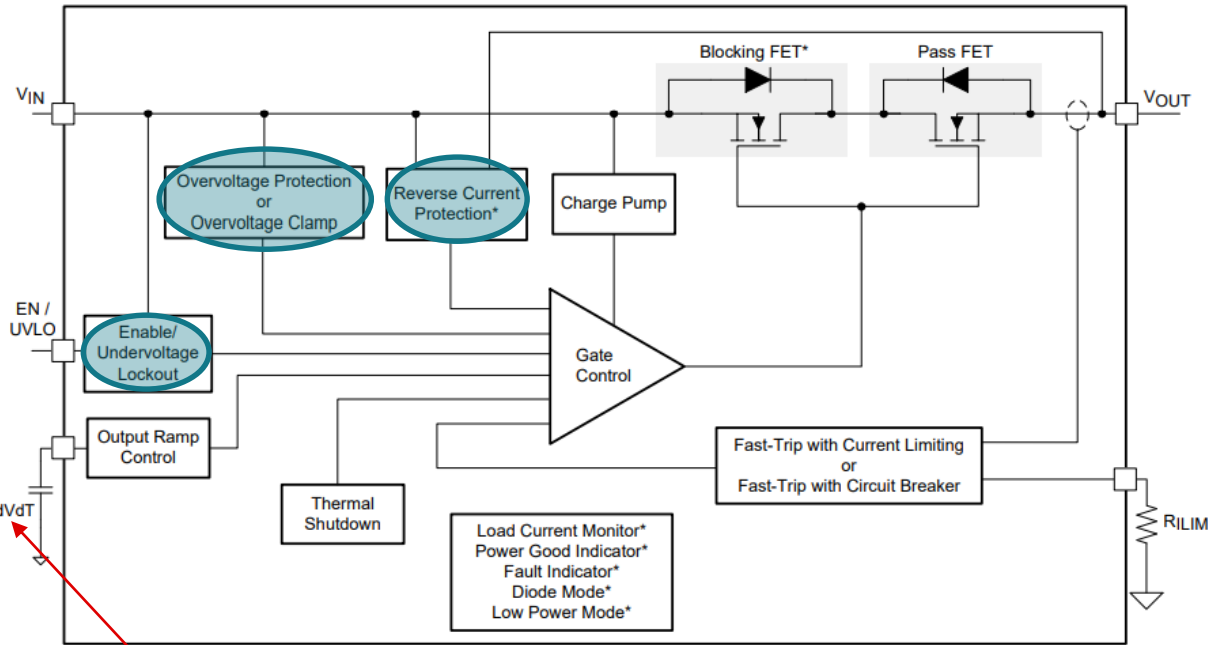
Blocking FET*

Pass FET

$V_{IN}$

$V_{OUT}$

Overvoltage Protection or Overvoltage Clamp

Reverse Current Protection*

Charge Pump

EN / UVLO

Enable/ Undervoltage Lockout

Gate Control

Output Ramp Control

dVdT

Fast-Trip with Current Limiting or Fast-Trip with Circuit Breaker

$R_{ILIM}$

Thermal Shutdown

Load Current Monitor*
Power Good Indicator*
Fault Indicator*
Diode Mode*
Low Power Mode*